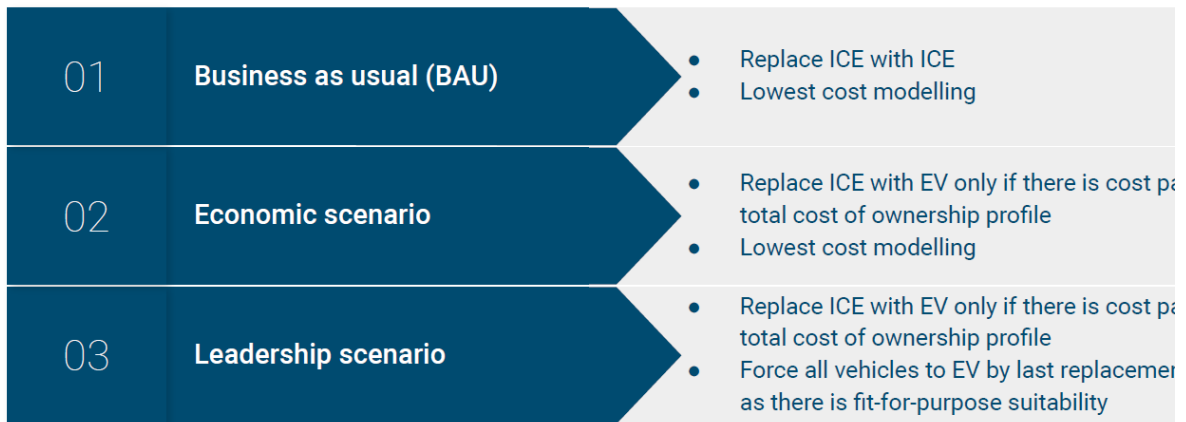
01

Business as usual (BAU)

- Replace ICE with ICE
- Lowest cost modelling

02

Economic scenario

- Replace ICE with EV only if there is cost pa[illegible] total cost of ownership profile
- Lowest cost modelling

03

Leadership scenario

- Replace ICE with EV only if there is cost pa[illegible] total cost of ownership profile
- Force all vehicles to EV by last replacemen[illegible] as there is fit-for-purpose suitability